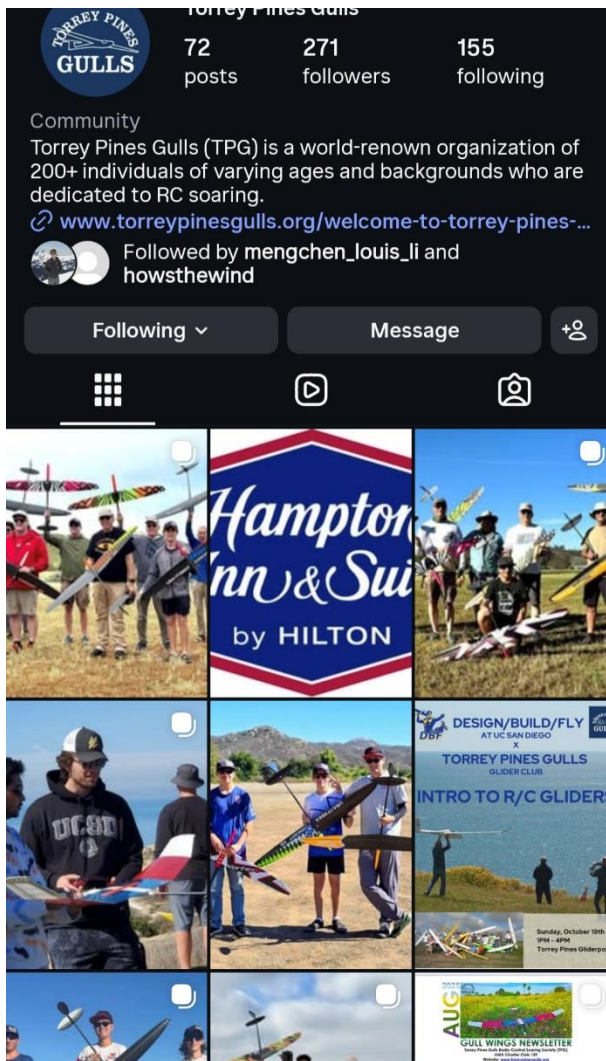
Torrey Pines Gulls

TORREY PINES GULLS

72 posts

271 followers

155 following

Community

Torrey Pines Gulls (TPG) is a world-renown organization of 200+ individuals of varying ages and backgrounds who are dedicated to RC soaring.

www.torreypinesgulls.org/welcome-to-torrey-pines-...

Followed by mengchen_louis_li and howsthewind

Following

Message

Hampton Inn & Sui

by HILTON

UCSD

DBF

DESIGN/BUILD/FLY AT UC SAN DIEGO

X

TORREY PINES GULLS GLIDER CLUB

INTRO TO R/C GLIDERS

Sunday, October 19th 1PM - 4PM Torrey Pines Gliderpo

AUG

GULL WINGS NEWSLETTER

Torrey Pines Gulls Radio Control Soaring Society (TPG)

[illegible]